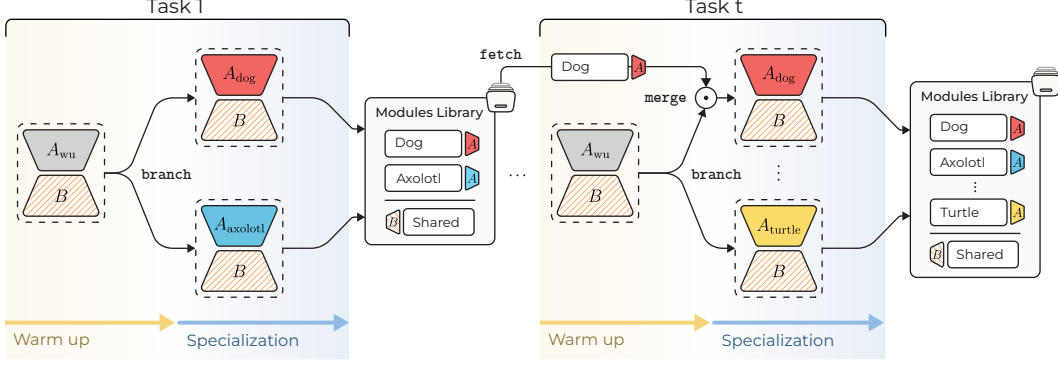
Task 1

$A_{wu}$

$B$

branch

$A_{dog}$

$B$

$A_{axolotl}$

$B$

Warm up

Specialization

fetch

Modules Library

Dog $A$

Axolotl $A$

$B$ Shared

...

Task t

Dog $A$

merge

$A_{wu}$

$B$

branch

$A_{dog}$

$B$

⋮

$A_{turtle}$

$B$

Warm up

Specialization

Modules Library

Dog $A$

Axolotl $A$

⋮

Turtle $A$

$B$ Shared